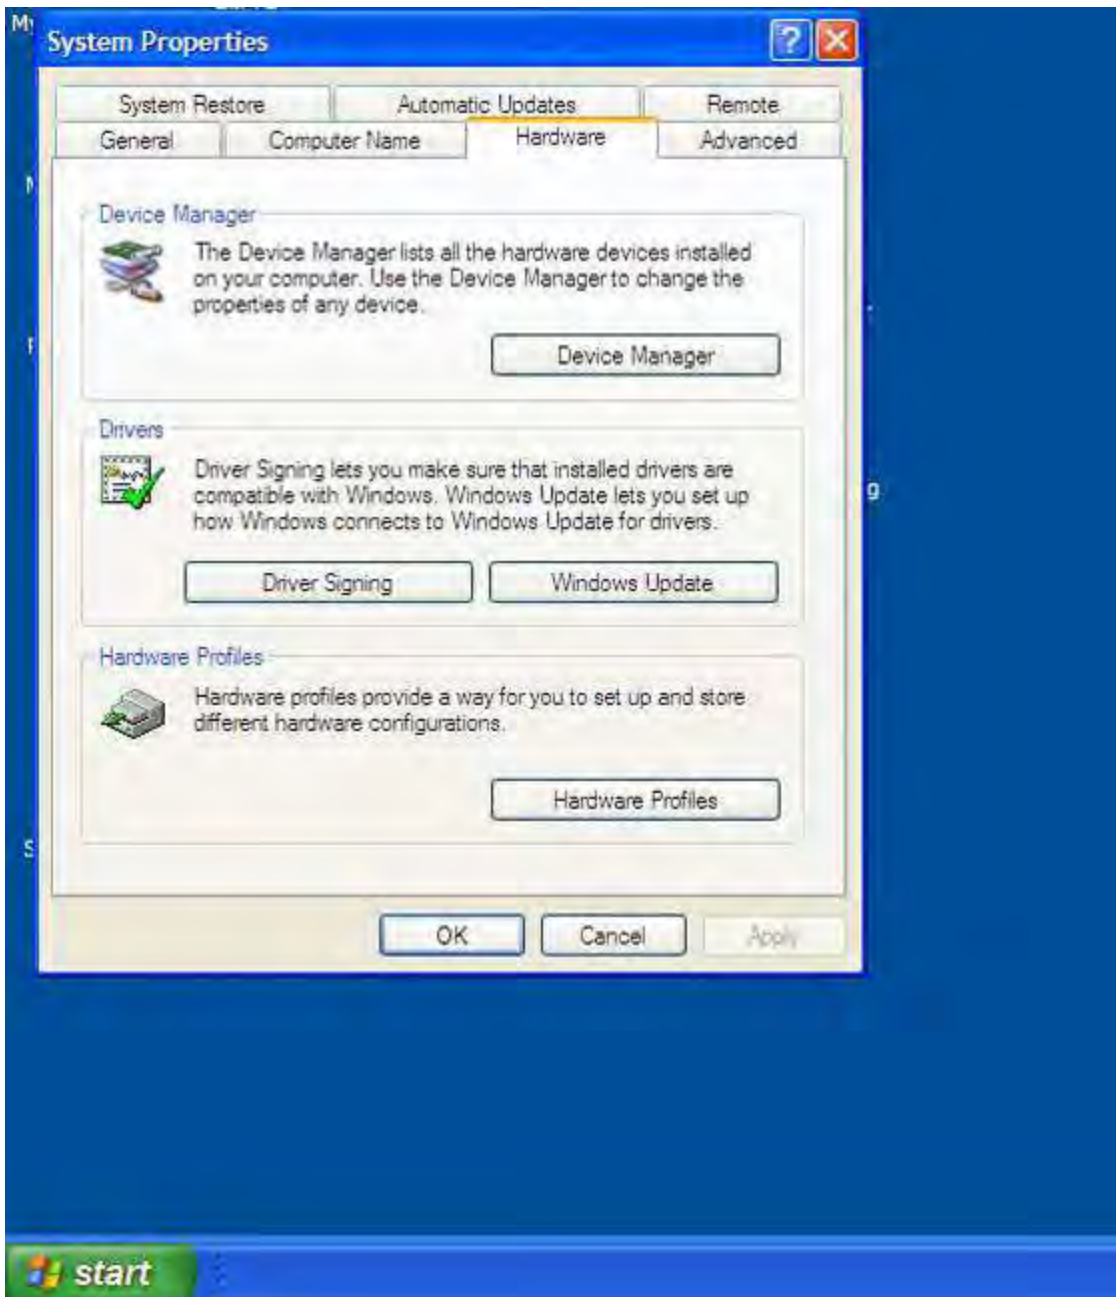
System Properties

System Restore | Automatic Updates | Remote
General | Computer Name | Hardware | Advanced

Device Manager

The Device Manager lists all the hardware devices installed on your computer. Use the Device Manager to change the properties of any device.

Device Manager

Drivers

Driver Signing lets you make sure that installed drivers are compatible with Windows. Windows Update lets you set up how Windows connects to Windows Update for drivers.

Driver Signing

Windows Update

Hardware Profiles

Hardware profiles provide a way for you to set up and store different hardware configurations.

Hardware Profiles

OK

Cancel

Apply

start